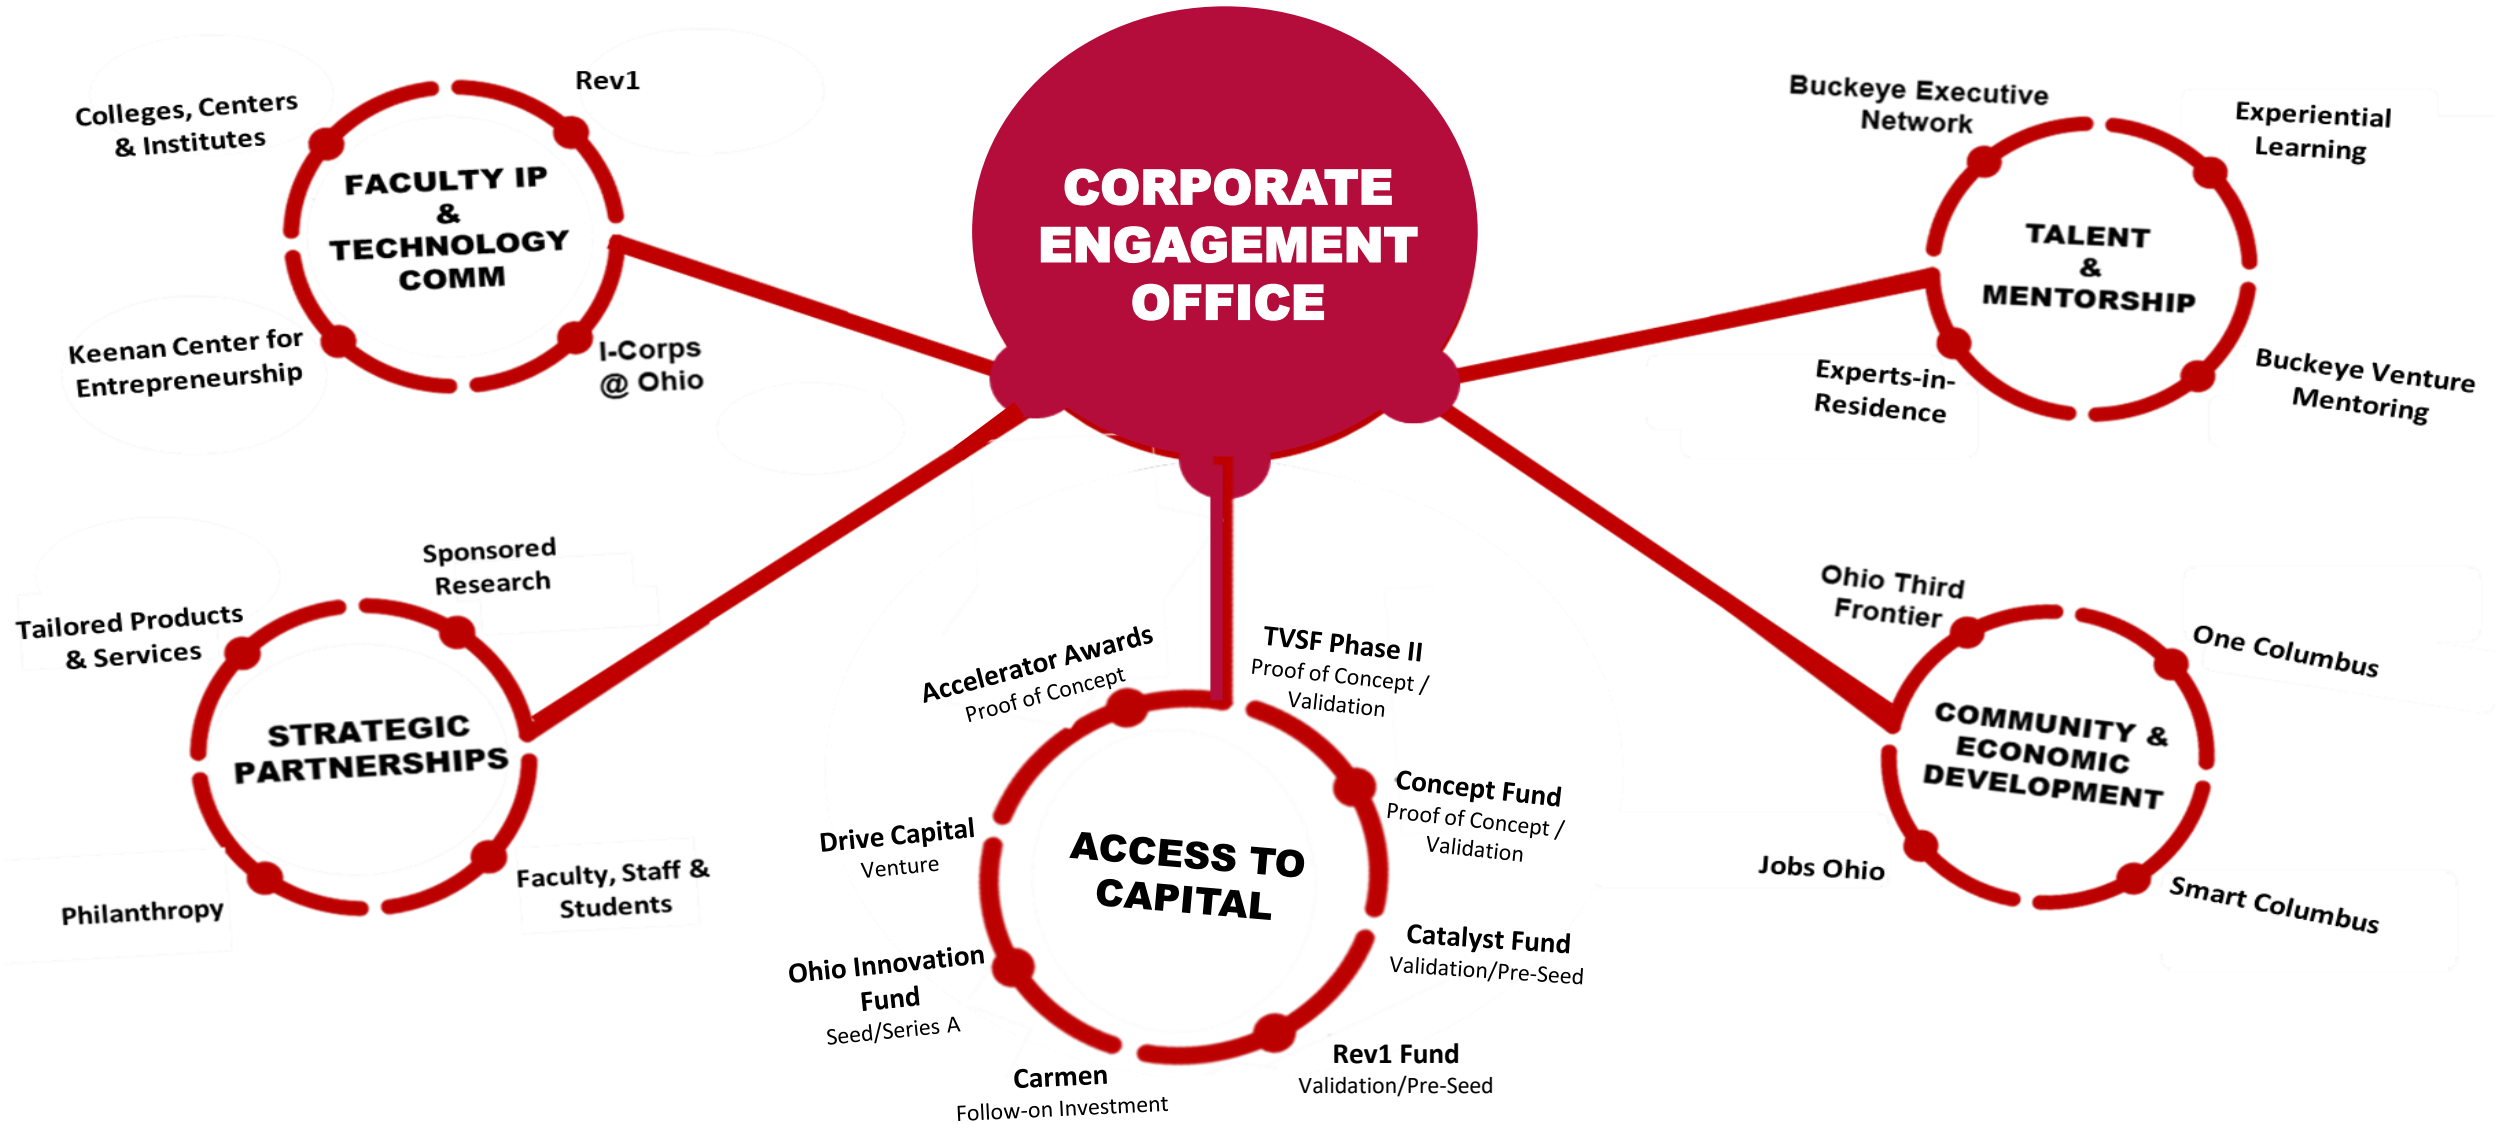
CORPORATE ENGAGEMENT OFFICE

FACULTY IP & TECHNOLOGY COMM

Colleges, Centers & Institutes

Rev1

Keenan Center for Entrepreneurship

I-Corps @ Ohio

TALENT & MENTORSHIP

Buckeye Executive Network

Experiential Learning

Experts-in-Residence

Buckeye Venture Mentoring

STRATEGIC PARTNERSHIPS

Sponsored Research

Tailored Products & Services

Philanthropy

Faculty, Staff & Students

ACCESS TO CAPITAL

Accelerator Awards
Proof of Concept

TVSF Phase II
Proof of Concept / Validation

Concept Fund
Proof of Concept / Validation

Drive Capital
Venture

Catalyst Fund
Validation/Pre-Seed

Ohio Innovation Fund
Seed/Series A

Carmen
Follow-on Investment

Rev1 Fund
Validation/Pre-Seed

COMMUNITY & ECONOMIC DEVELOPMENT

Ohio Third Frontier

One Columbus

Jobs Ohio

Smart Columbus